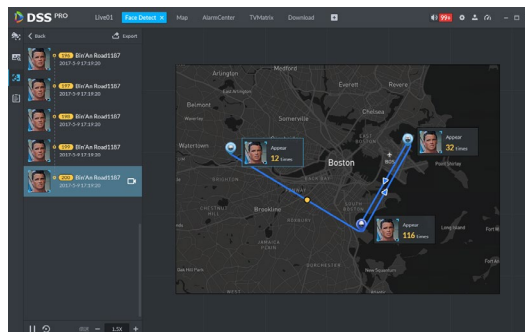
DSS PRO Live01 Face Detect × Map AlarmCenter TVMatrix Download

99+

Back Export

Bin'An Road1187
2017-5-9 17:19:20

Bin'An Road1187
2017-5-9 17:19:20

Bin'An Road1187
2017-5-9 17:19:20

Bin'An Road1187
2017-5-9 17:19:20

Bin'An Road1187
2017-5-9 17:19:20

Medford
Arlington
Everett
Revere
Belmont
Somerville
Chelsea
Watertown
Boston
Brookline
Long Island

Appear
12 times

Appear
32 times

Appear
116 times

1.5X